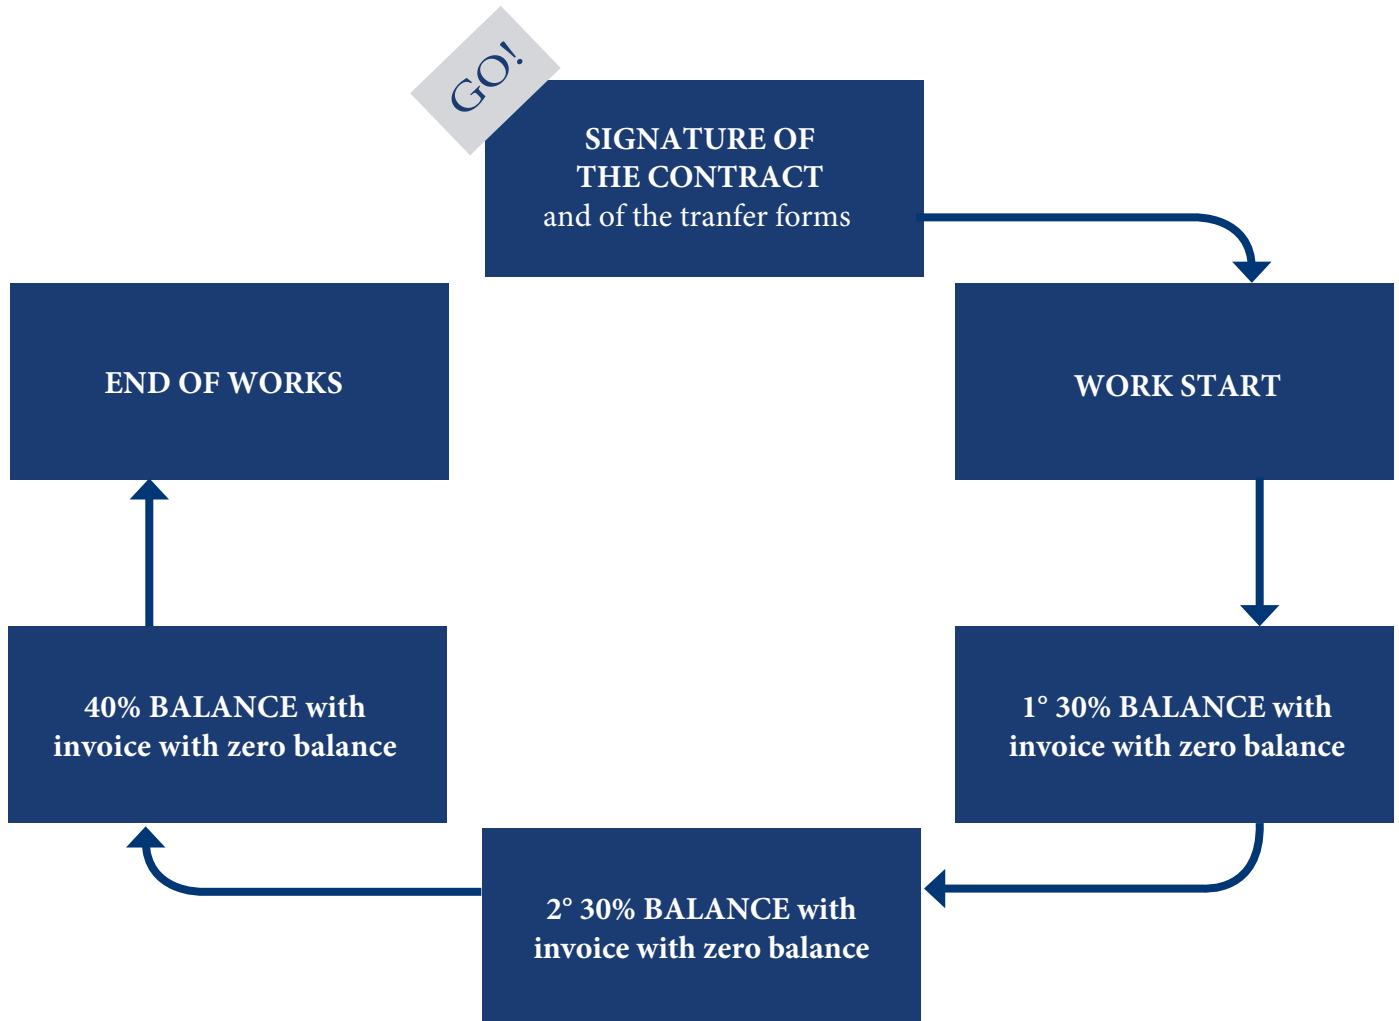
GO!

SIGNATURE OF THE CONTRACT
and of the tranfer forms

WORK START

1° 30% BALANCE with invoice with zero balance

2° 30% BALANCE with invoice with zero balance

40% BALANCE with invoice with zero balance

END OF WORKS